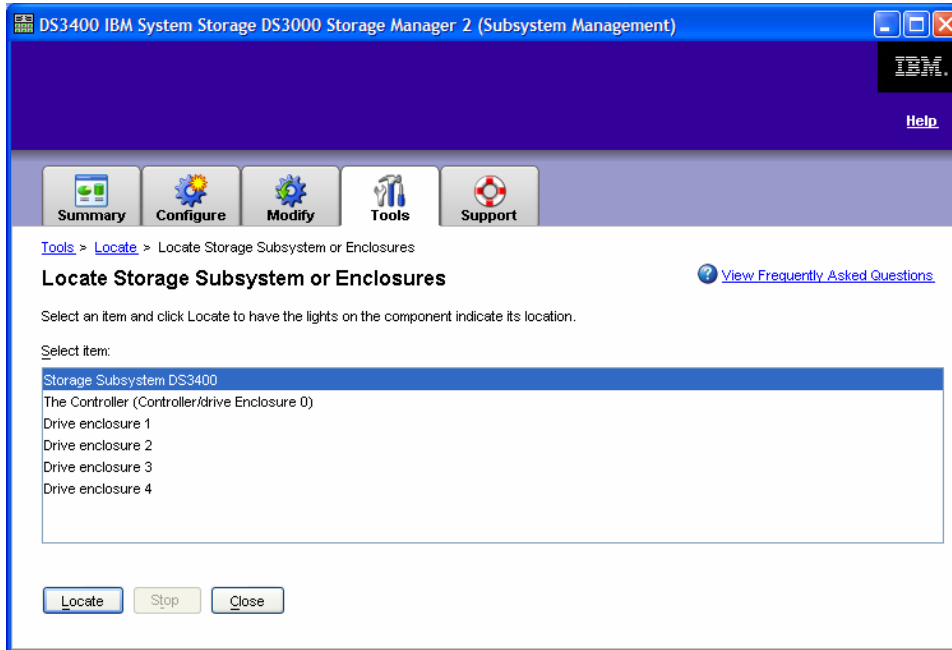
DS3400 IBM System Storage DS3000 Storage Manager 2 (Subsystem Management)

IBM.

Help

Summary
Configure
Modify
Tools
Support

Tools > Locate > Locate Storage Subsystem or Enclosures

Locate Storage Subsystem or Enclosures

View Frequently Asked Questions

Select an item and click Locate to have the lights on the component indicate its location.

Select item:

Storage Subsystem DS3400
The Controller (Controller/drive Enclosure 0)
Drive enclosure 1
Drive enclosure 2
Drive enclosure 3
Drive enclosure 4

Locate
Stop
Close